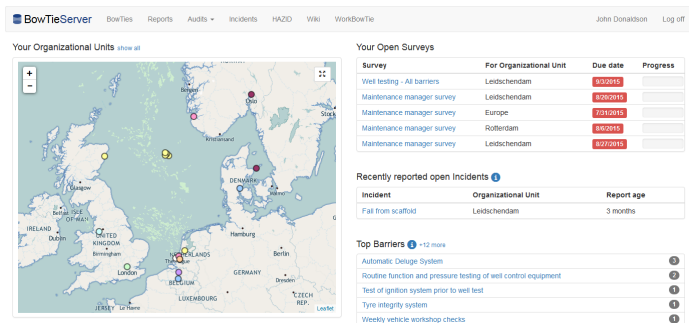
BowTieServer BowTies Reports Audits Incidents HAZID Wiki WorkBowTie John Donaldson Log off

Your Organizational Units show all

+
-

Bergen
Oslo
Stavanger
Kristiansand
Stock
Aberdeen
Glasgow
DENMARK
Copenhagen
Malmö
ISLE OF MAN
IRELAND
Dublin
UNITED KINGDOM
Birmingham
London
Hamburg
NETHERLANDS
The Hague
Berlin
BELGIUM
GERMANY
Leipzig
Dresden
CZECH REP
LUXEMBOURG
JERSEY
Prague
Leaflet

Your Open Surveys

| Survey | For Organizational Unit | Due date | Progress |
|---|---|---|---|
| Well testing - All barriers | Leidschendam | 9/3/2015 | |
| Maintenance manager survey | Leidschendam | 8/20/2015 | |
| Maintenance manager survey | Europe | 7/31/2015 | |
| Maintenance manager survey | Rotterdam | 8/6/2015 | |
| Maintenance manager survey | Leidschendam | 8/27/2015 | |

Recently reported open Incidents

| Incident | Organizational Unit | Report age |
|---|---|---|
| Fall from scaffold | Leidschendam | 3 months |

Top Barriers +12 more

Automatic Deluge System 3
Routine function and pressure testing of well control equipment 2
Test of ignition system prior to well test 1
Tyre integrity system 1
Weekly vehicle workshop checks 1